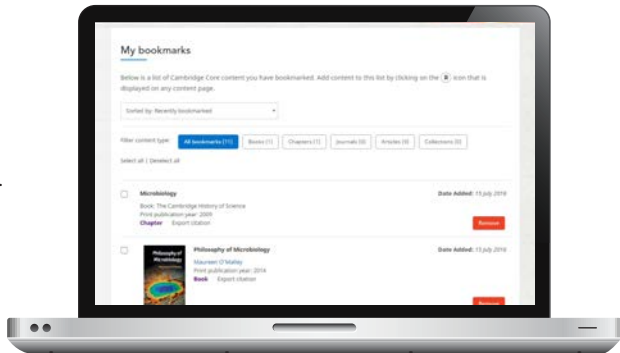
My bookmarks

Below is a list of Cambridge Core content you have bookmarked. Add content to this list by clicking on the icon that is displayed on any content page.

Sorted by: Recently bookmarked

Filter content type: All bookmarks (11) Books (1) Chapters (1) Journals (0) Articles (0) Collections (0)

Select all | Deselect all

Microbiology
Book: The Cambridge History of Science
Print publication year: 2005
Chapter Export citation
Date Added: 13 July 2016
Remove

Philosophy of Microbiology
Maureen O'Malley
Print publication year: 2014
Book Export citation
Date Added: 13 July 2016
Remove

Philosophy of Microbiology

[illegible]